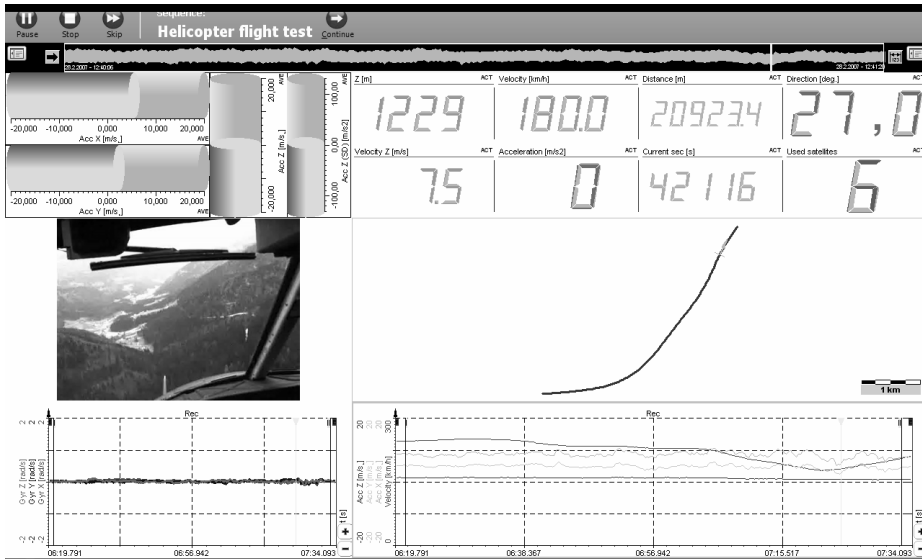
Pause Stop Skip Sequence: Helicopter flight test Continue

28.2.2007 - 12:40:05
28.2.2007 - 12:41:20

-20,000 -10,000 0,000 10,000 20,000
Acc X [m/s_]
AVE

-20,000 -10,000 0,000 10,000 20,000
Acc Y [m/s_]
AVE

20,000
0,00
-20,000
Acc Z [m/s_]
AVE

100,00
0,00
-100,00
Acc Z (SD) [m/s2]
AVE

Z [m] ACT
1229

Velocity [km/h] ACT
180.0

Distance [m] ACT
20923.4

Direction [deg.] ACT
27,0

Velocity Z [m/s] ACT
7.5

Acceleration [m/s2] ACT
0

Current sec [s] ACT
42116

Used satellites ACT
6

1 km

Rec
2
2
2
Gyr Z [rad/s]
Gyr Y [rad/s]
Gyr X [rad/s]
1 [s]
06:19.791 06:56.942 07:34.093

Rec
20
20
300
Acc Z [m/s_]
Acc Y [m/s_]
Acc X [m/s_]
Velocity [km/h]
-20
-20
0
1 [s]
06:19.791 06:38.367 06:56.942 07:15.517 07:34.093